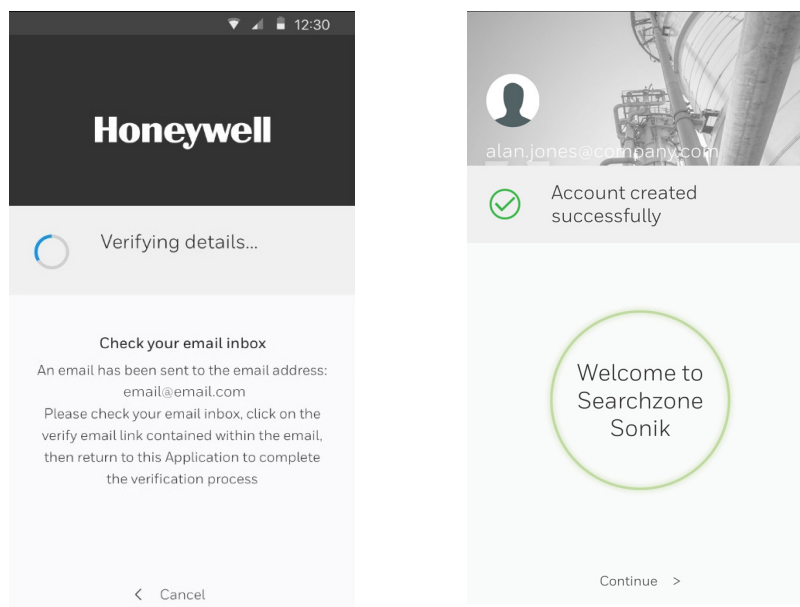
12:30

Honeywell

Verifying details...

Check your email inbox

An email has been sent to the email address: email@email.com
Please check your email inbox, click on the verify email link contained within the email, then return to this Application to complete the verification process

< Cancel

alan.jones@company.com

Account created successfully

Welcome to Searchzone Sonik

Continue >